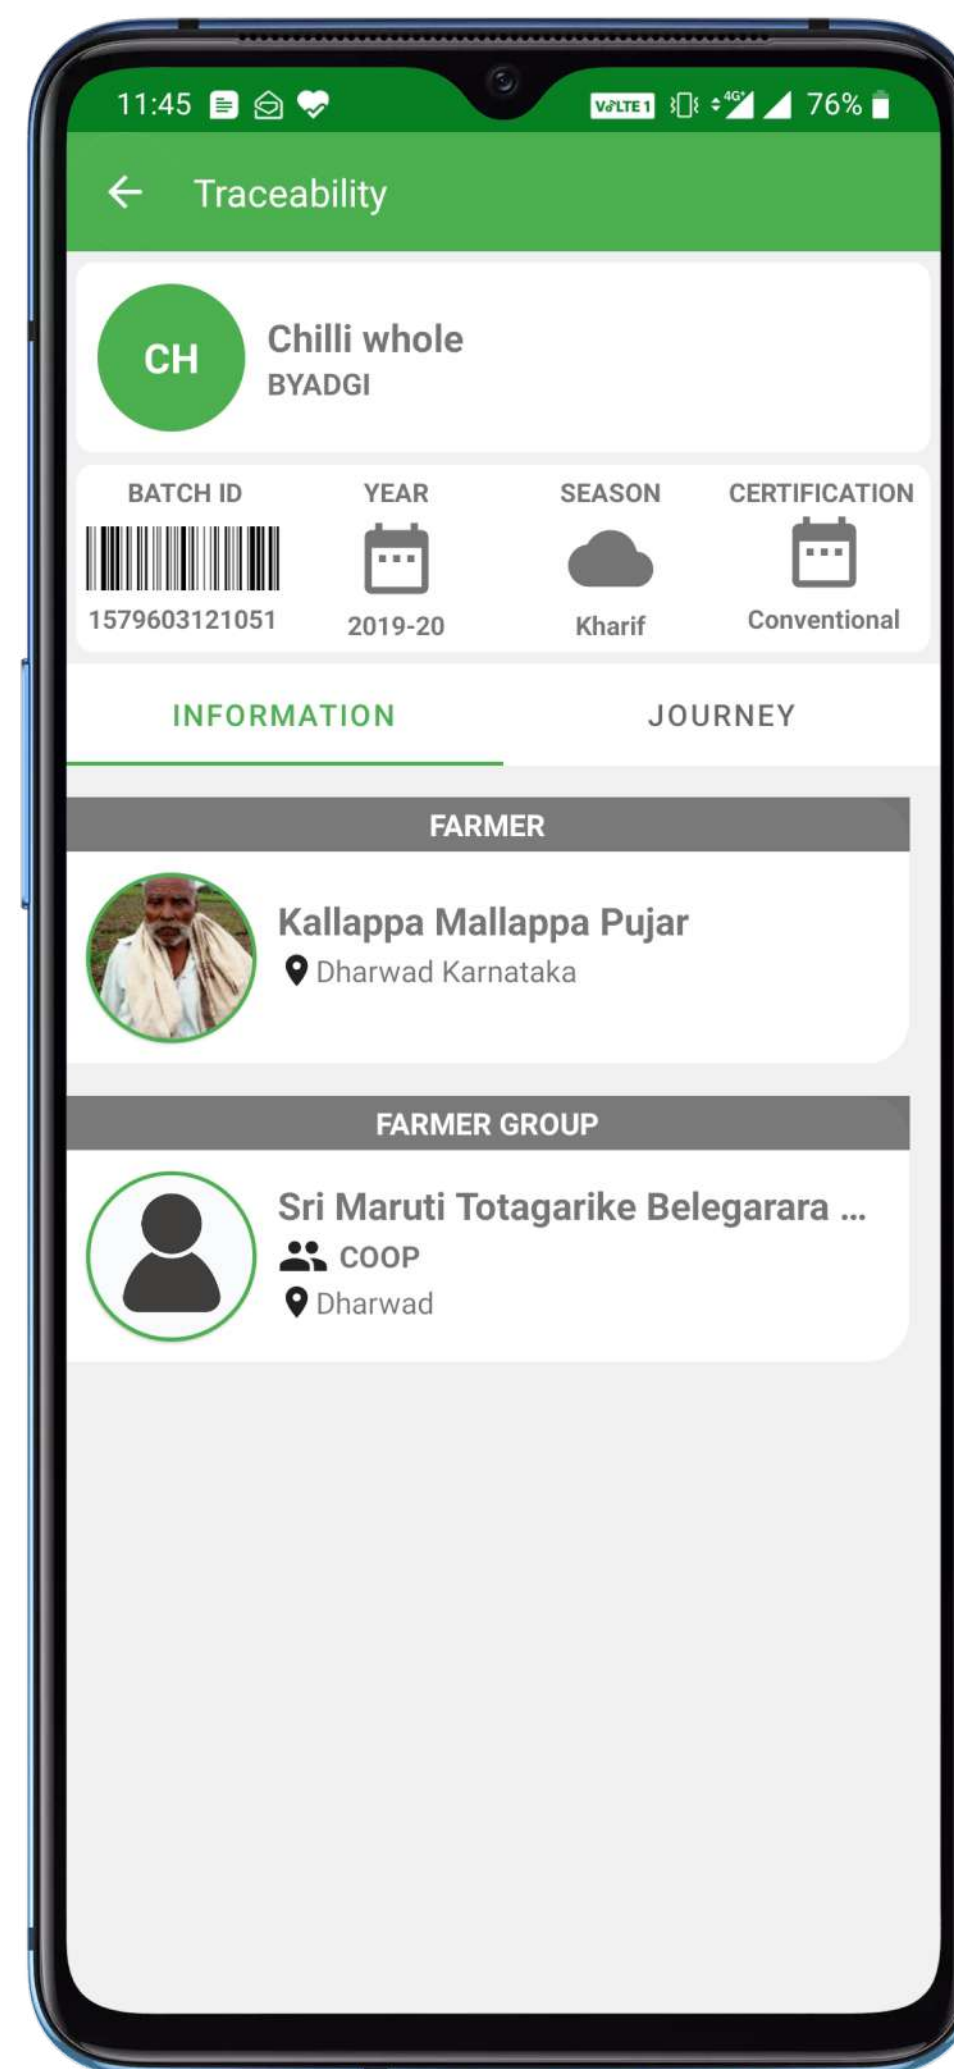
11:45 VoLTE 1 4G 76%

Traceability

CH
Chilli whole
BYADGI

BATCH ID
1579603121051

YEAR
2019-20

SEASON
Kharif

CERTIFICATION
Conventional

INFORMATION

JOURNEY

FARMER

Kallappa Mallappa Pujar
Dharwad Karnataka

FARMER GROUP

Sri Maruti Totagarike Belegarara ...
COOP
Dharwad